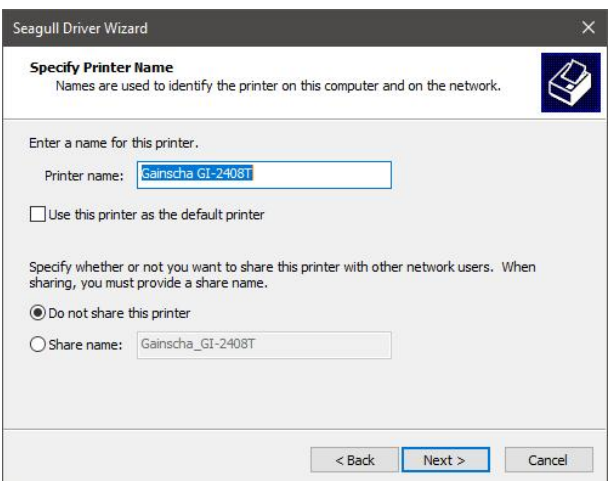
Seagull Driver Wizard

×

Specify Printer Name
Names are used to identify the printer on this computer and on the network.

Enter a name for this printer.

Printer name: Gainscha GI-2408T

Use this printer as the default printer

Specify whether or not you want to share this printer with other network users. When sharing, you must provide a share name.

Do not share this printer

Share name: Gainscha_GI-2408T

< Back

Next >

Cancel